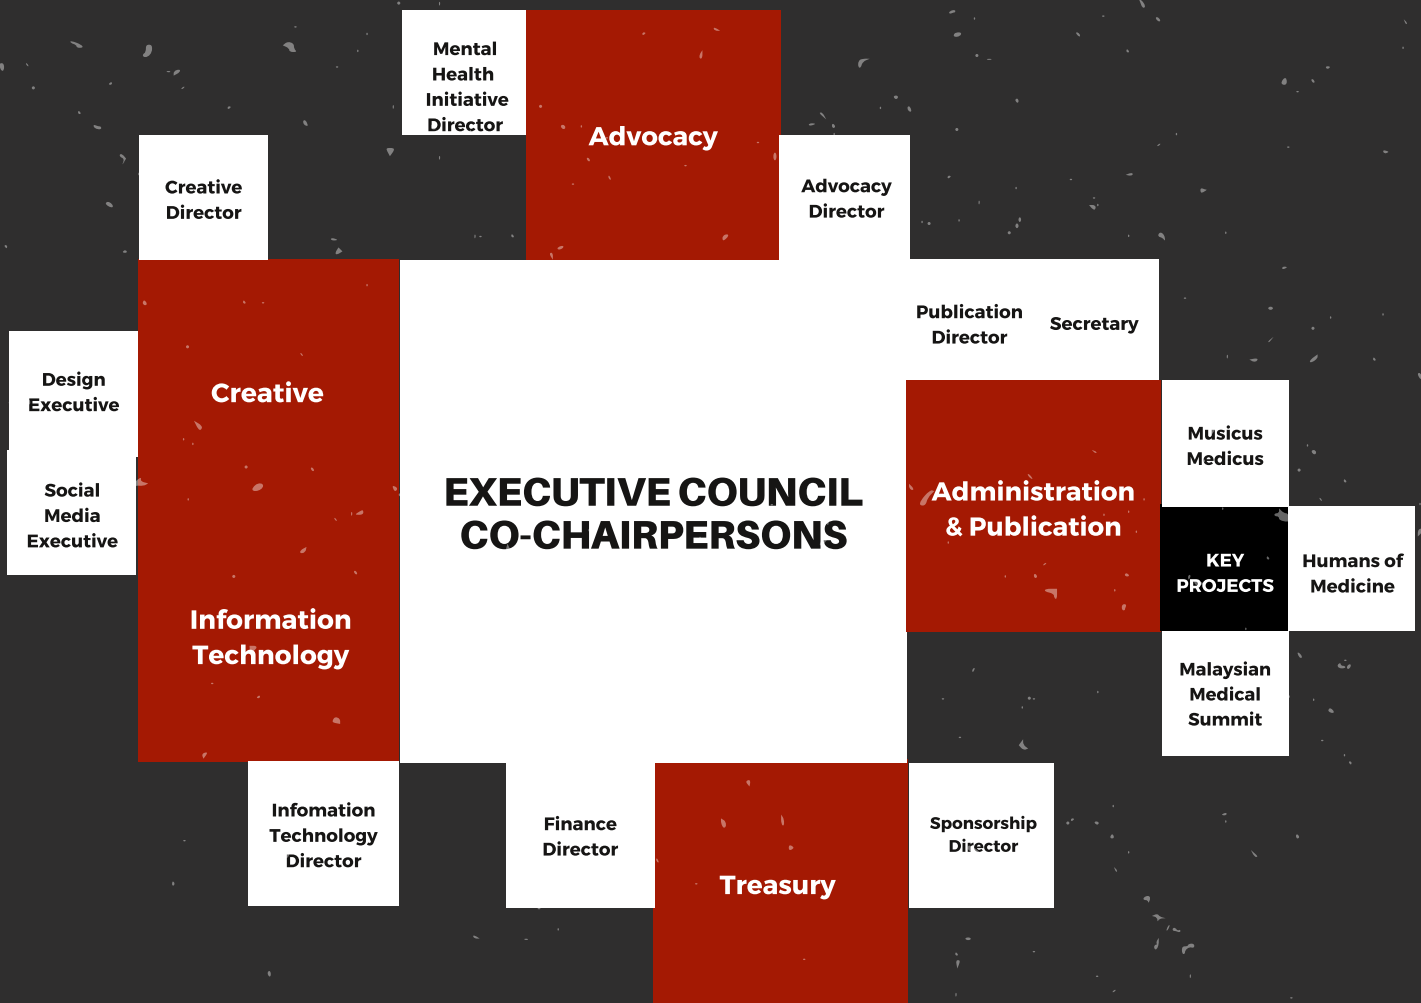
Mental Health Initiative Director

Advocacy

Advocacy Director

Creative Director

Creative

Design Executive

Social Media Executive

Information Technology

EXECUTIVE COUNCIL CO-CHAIRPERSONS

Publication Director

Secretary

Administration & Publication

Musicus Medicus

KEY PROJECTS

Humans of Medicine

Malaysian Medical Summit

Infomation Technology Director

Finance Director

Treasury

Sponsorship Director